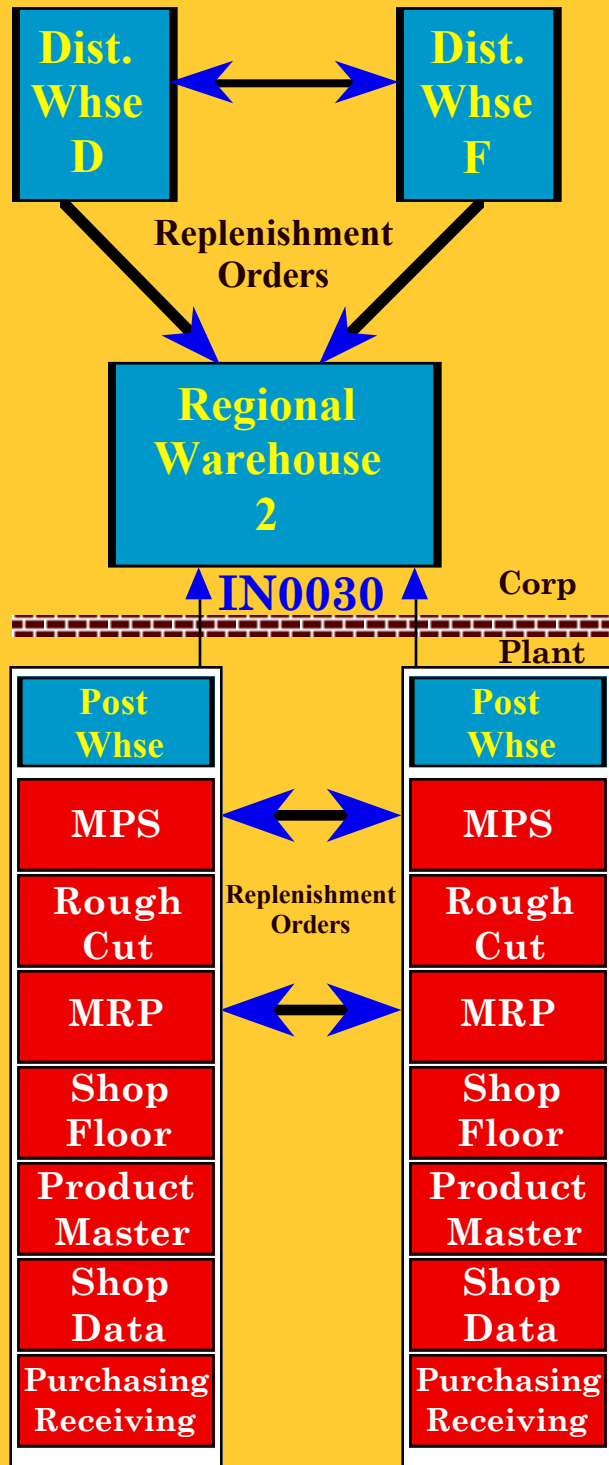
Dist. Whse D

Dist. Whse F

Replenishment Orders

Regional Warehouse 2

IN0030

Corp

Plant

Post Whse

MPS

Rough Cut

MRP

Shop Floor

Product Master

Shop Data

Purchasing Receiving

Replenishment Orders

Post Whse

MPS

Rough Cut

MRP

Shop Floor

Product Master

Shop Data

Purchasing Receiving